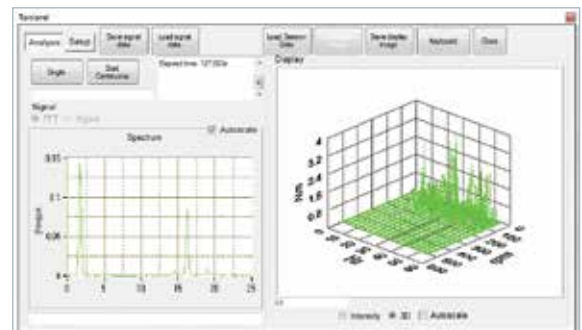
Torsiand

Analysis | Setup | Save signal data | Load signal data | Load Sensor Data | Save display image | Keyboard | Close

Single | Start Continuous

Elapsed time: 127.003s

Display

Signal
FFT  Signal

Spectrum

Autoscale

0.15
0.1
0.05
0

0 5 10 15 20 25

Intensity  3D  Autoscale